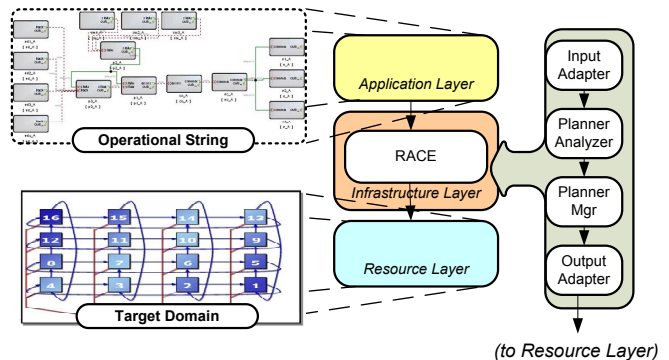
Operational String

Target Domain

16 15 14 13
12 11 10 9
8 7 6 5
4 3 2 1

Application Layer

RACE

Infrastructure Layer

Resource Layer

Input Adapter

Planner Analyzer

Planner Mgr

Output Adapter

(to Resource Layer)